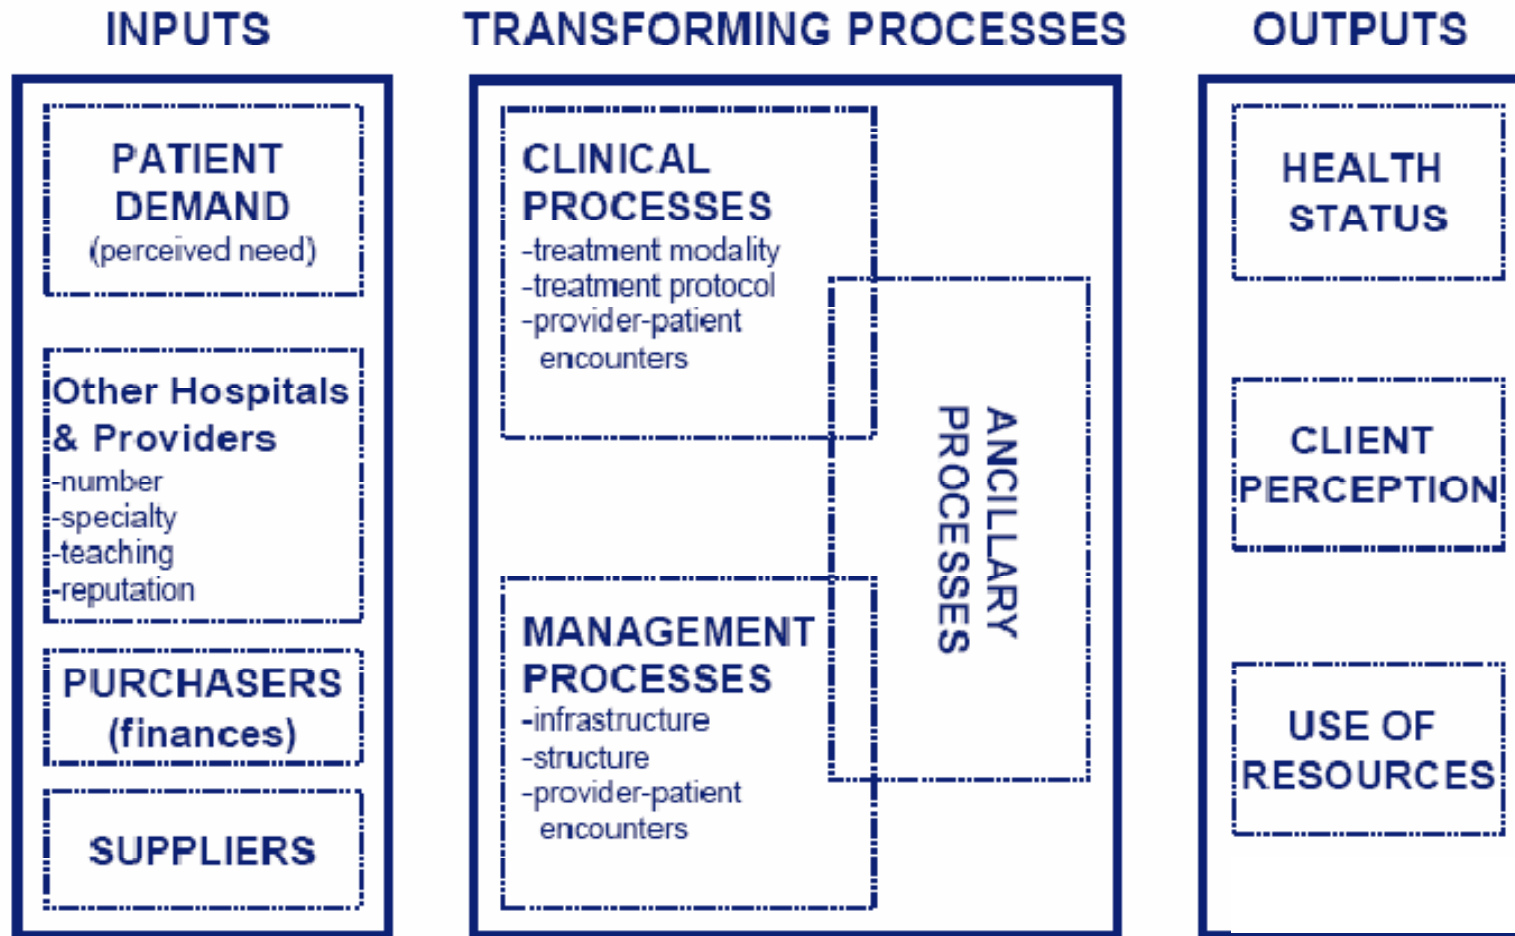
INPUTS

PATIENT DEMAND
(perceived need)

Other Hospitals & Providers
-number
-specialty
-teaching
-reputation

PURCHASERS
(finances)

SUPPLIERS

TRANSFORMING PROCESSES

CLINICAL PROCESSES
-treatment modality
-treatment protocol
-provider-patient encounters

ANCILLARY PROCESSES

MANAGEMENT PROCESSES
-infrastructure
-structure
-provider-patient encounters

OUTPUTS

HEALTH STATUS

CLIENT PERCEPTION

USE OF RESOURCES